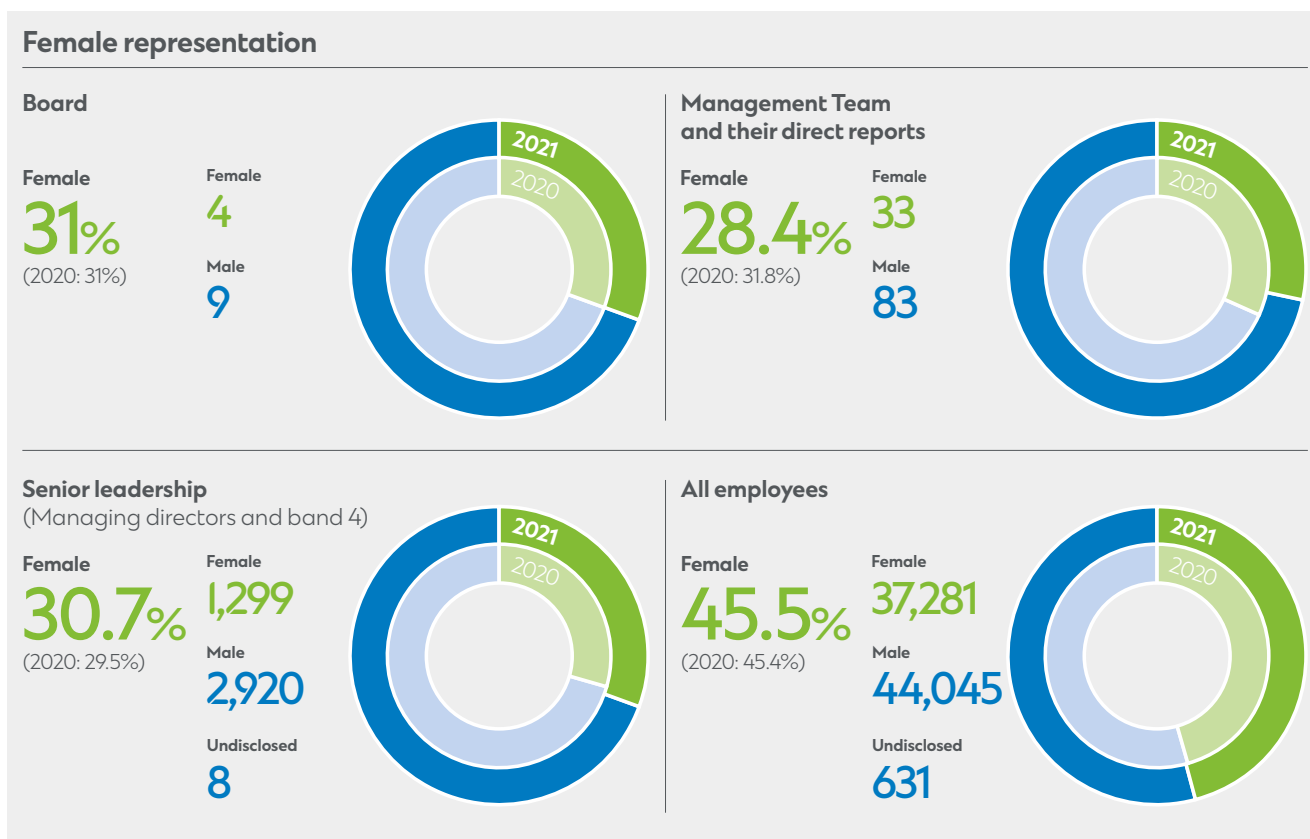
Female representation

Board

Female
31%
(2020: 31%)

Female
4
Male
9

2021
2020

Management Team and their direct reports

Female
28.4%
(2020: 31.8%)

Female
33
Male
83

2021
2020

Senior leadership
(Managing directors and band 4)

Female
30.7%
(2020: 29.5%)

Female
1,299
Male
2,920
Undisclosed
8

2021
2020

All employees

Female
45.5%
(2020: 45.4%)

Female
37,281
Male
44,045
Undisclosed
631

2021
2020